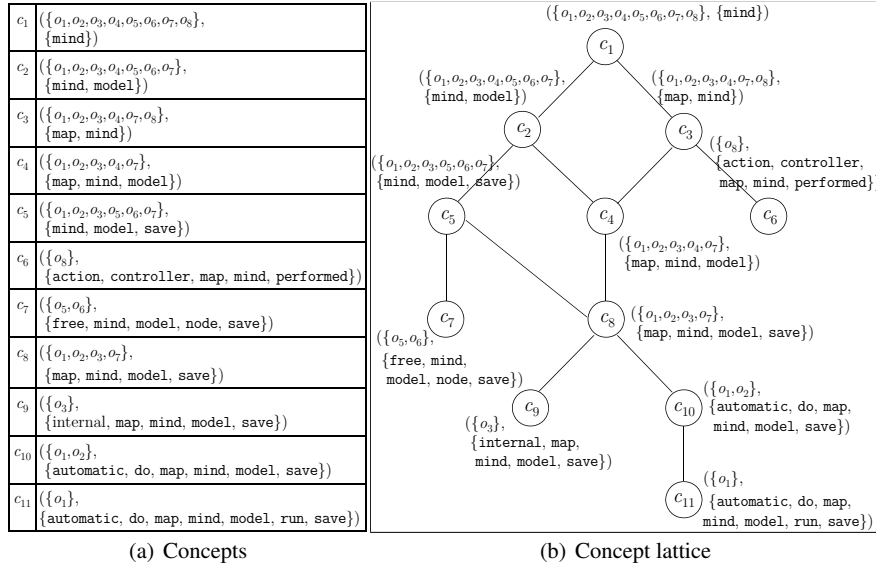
| | |
|---|---|
| $c_1$ | $(\{o_1, o_2, o_3, o_4, o_5, o_6, o_7, o_8\}$, {mind}) |
| $c_2$ | $(\{o_1, o_2, o_3, o_4, o_5, o_6, o_7\}$, {mind, model}) |
| $c_3$ | $(\{o_1, o_2, o_3, o_4, o_7, o_8\}$, {map, mind}) |
| $c_4$ | $(\{o_1, o_2, o_3, o_4, o_7\}$, {map, mind, model}) |
| $c_5$ | $(\{o_1, o_2, o_3, o_5, o_6, o_7\}$, {mind, model, save}) |
| $c_6$ | $(\{o_8\}$, {action, controller, map, mind, performed}) |
| $c_7$ | $(\{o_5, o_6\}$, {free, mind, model, node, save}) |
| $c_8$ | $(\{o_1, o_2, o_3, o_7\}$, {map, mind, model, save}) |
| $c_9$ | $(\{o_3\}$, {internal, map, mind, model, save}) |
| $c_{10}$ | $(\{o_1, o_2\}$, {automatic, do, map, mind, model, save}) |
| $c_{11}$ | $(\{o_1\}$, {automatic, do, map, mind, model, run, save}) |

(a) Concepts

$(\{o_1, o_2, o_3, o_4, o_5, o_6, o_7, o_8\}$, {mind})
$c_1$
$(\{o_1, o_2, o_3, o_4, o_5, o_6, o_7\}$, {mind, model})
$(\{o_1, o_2, o_3, o_4, o_7, o_8\}$, {map, mind})
$c_2$
$c_3$
$(\{o_1, o_2, o_3, o_5, o_6, o_7\}$, {mind, model, save})
$(\{o_8\}$, {action, controller, map, mind, performed})
$c_5$
$c_4$
$c_6$
$(\{o_1, o_2, o_3, o_4, o_7\}$, {map, mind, model})
$c_7$
$c_8$
$(\{o_1, o_2, o_3, o_7\}$, {map, mind, model, save})
$(\{o_5, o_6\}$, {free, mind, model, node, save})
$c_9$
$c_{10}$
$(\{o_1, o_2\}$, {automatic, do, map, mind, model, save})
$(\{o_3\}$, {internal, map, mind, model, save})
$c_{11}$
$(\{o_1\}$, {automatic, do, map, mind, model, run, save})

(b) Concept lattice